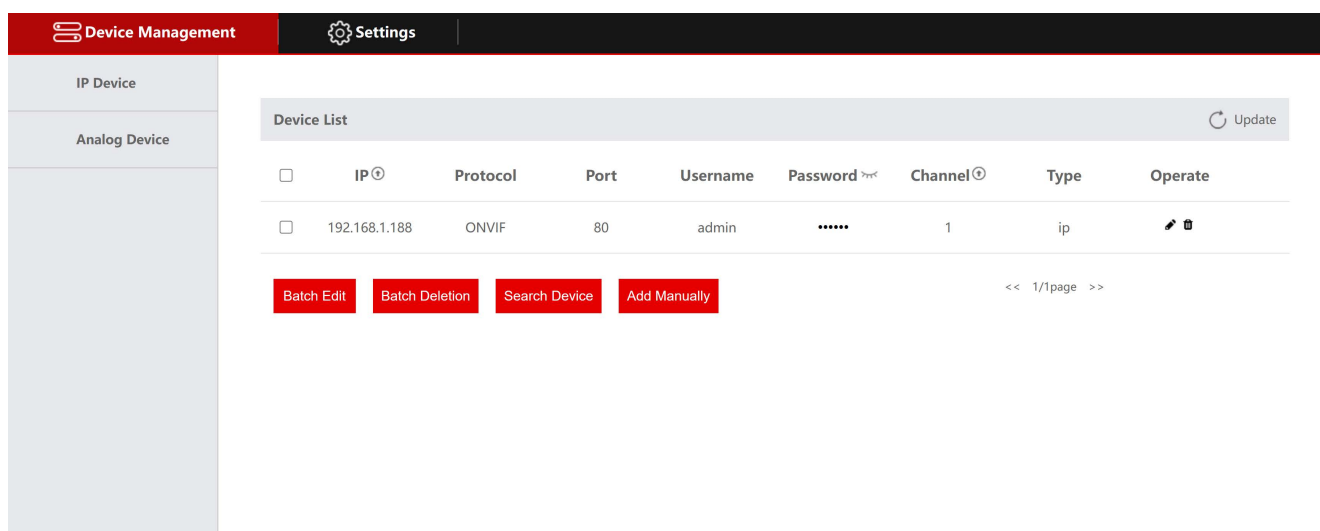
Device Management Settings

IP Device

Analog Device

Device List Update

| | IP | Protocol | Port | Username | Password | Channel | Type | Operate |
|---|---|---|---|---|---|---|---|---|
| ☐ | 192.168.1.188 | ONVIF | 80 | admin | •••••• | 1 | ip | |

Batch Edit Batch Deletion Search Device Add Manually

<< 1/1page >>